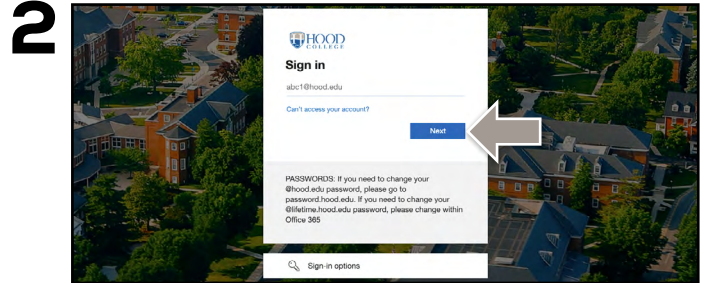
2

HOOD COLLEGE

Sign in

abc1@hood.edu

Can't access your account?

Next

PASSWORDS: If you need to change your @hood.edu password, please go to password.hood.edu. If you need to change your @lifetime.hood.edu password, please change within Office 365

Sign-in options